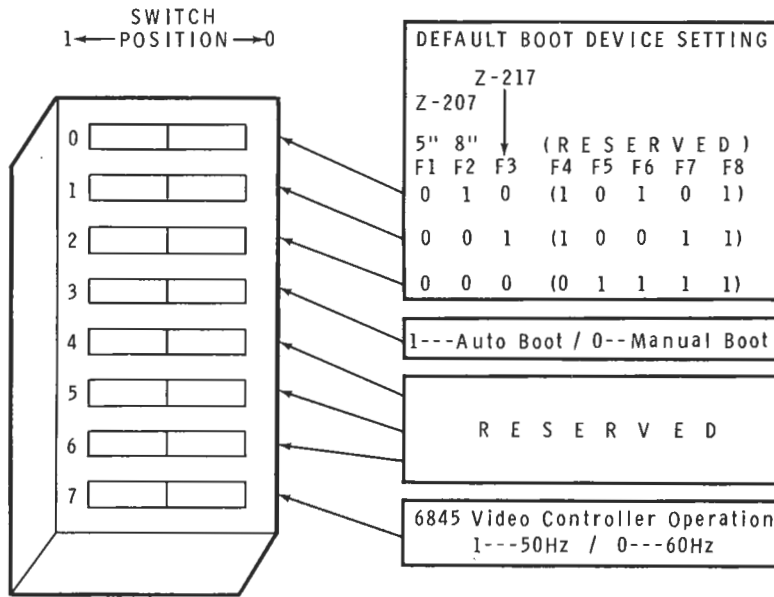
SWITCH
1 ← POSITION → 0

0
1
2
3
4
5
6
7

DEFAULT BOOT DEVICE SETTING

Z-217
Z-207

5" 8"
F1 F2 F3 (RESERVED) F4 F5 F6 F7 F8

| F1 | F2 | F3 | F4 | F5 | F6 | F7 | F8 |
|---|---|---|---|---|---|---|---|
| 0 | 1 | 0 | (1 | 0 | 1 | 0 | 1) |
| 0 | 0 | 1 | (1 | 0 | 0 | 1 | 1) |
| 0 | 0 | 0 | (0 | 1 | 1 | 1 | 1) |

1---Auto Boot / 0--Manual Boot

RESERVED

6845 Video Controller Operation
1---50Hz / 0---60Hz